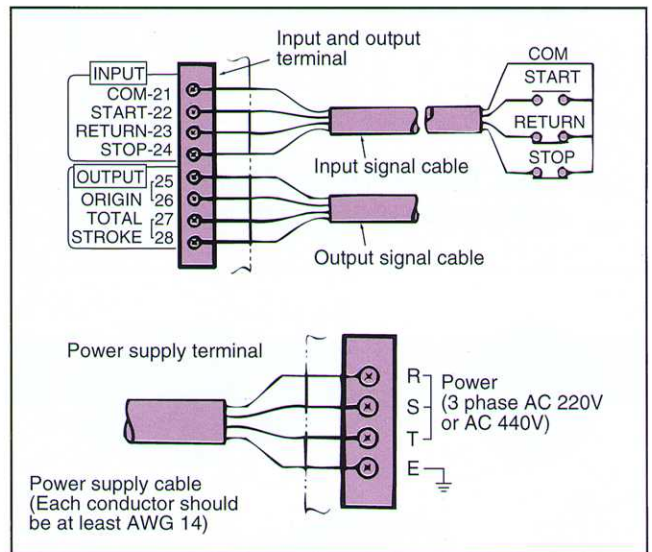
Input and output terminal

INPUT
COM-21
START-22
RETURN-23
STOP-24

OUTPUT 25
ORIGIN 26
TOTAL 27
STROKE 28

COM
START
RETURN
STOP

Input signal cable

Output signal cable

Power supply terminal

R
S
T
E

Power (3 phase AC 220V or AC 440V)

Power supply cable (Each conductor should be at least AWG 14)